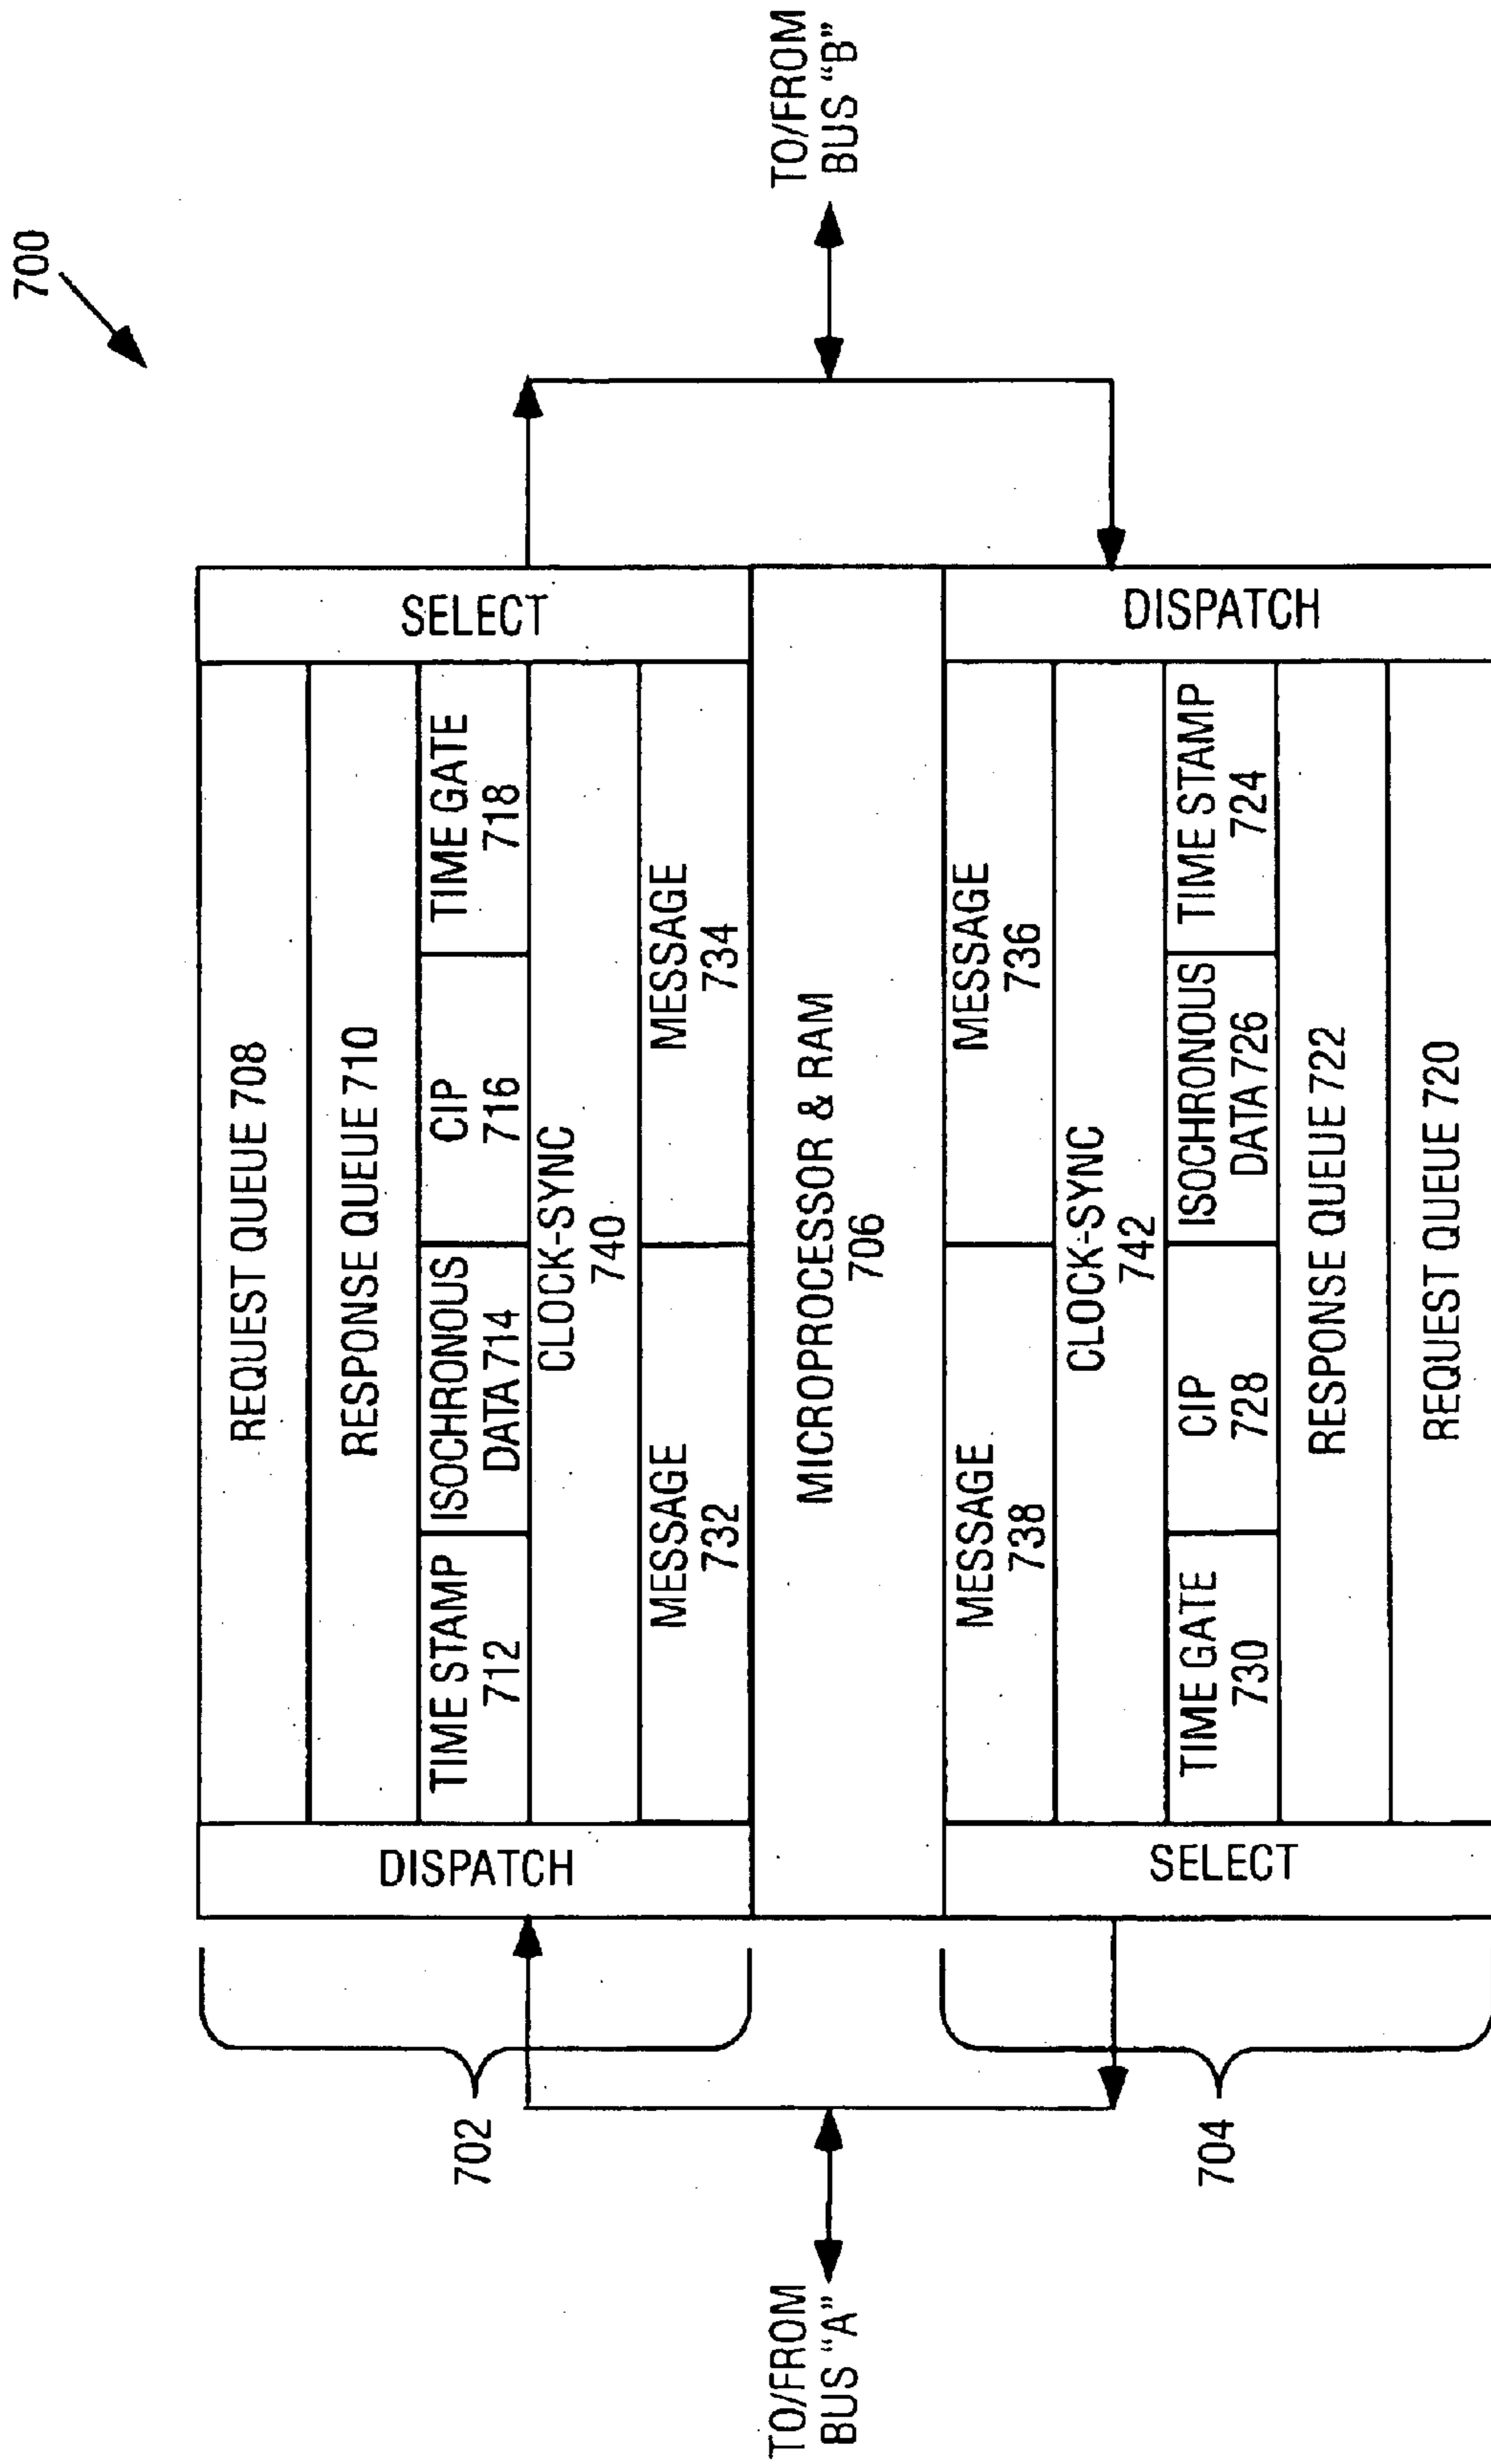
700

TO/FROM BUS "B"

SELECT

DISPATCH

REQUEST QUEUE 708

RESPONSE QUEUE 710

TIME GATE 718

CIP 716

ISOCHRONOUS DATA 714

TIME STAMP 712

CLOCK-SYNC 740

MESSAGE 734

MESSAGE 732

MICROPROCESSOR & RAM 706

MESSAGE 736

MESSAGE 738

CLOCK-SYNC 742

TIME STAMP 724

ISOCHRONOUS DATA 726

CIP 728

TIME GATE 730

RESPONSE QUEUE 722

REQUEST QUEUE 720

DISPATCH

SELECT

702

704

TO/FROM BUS "A"